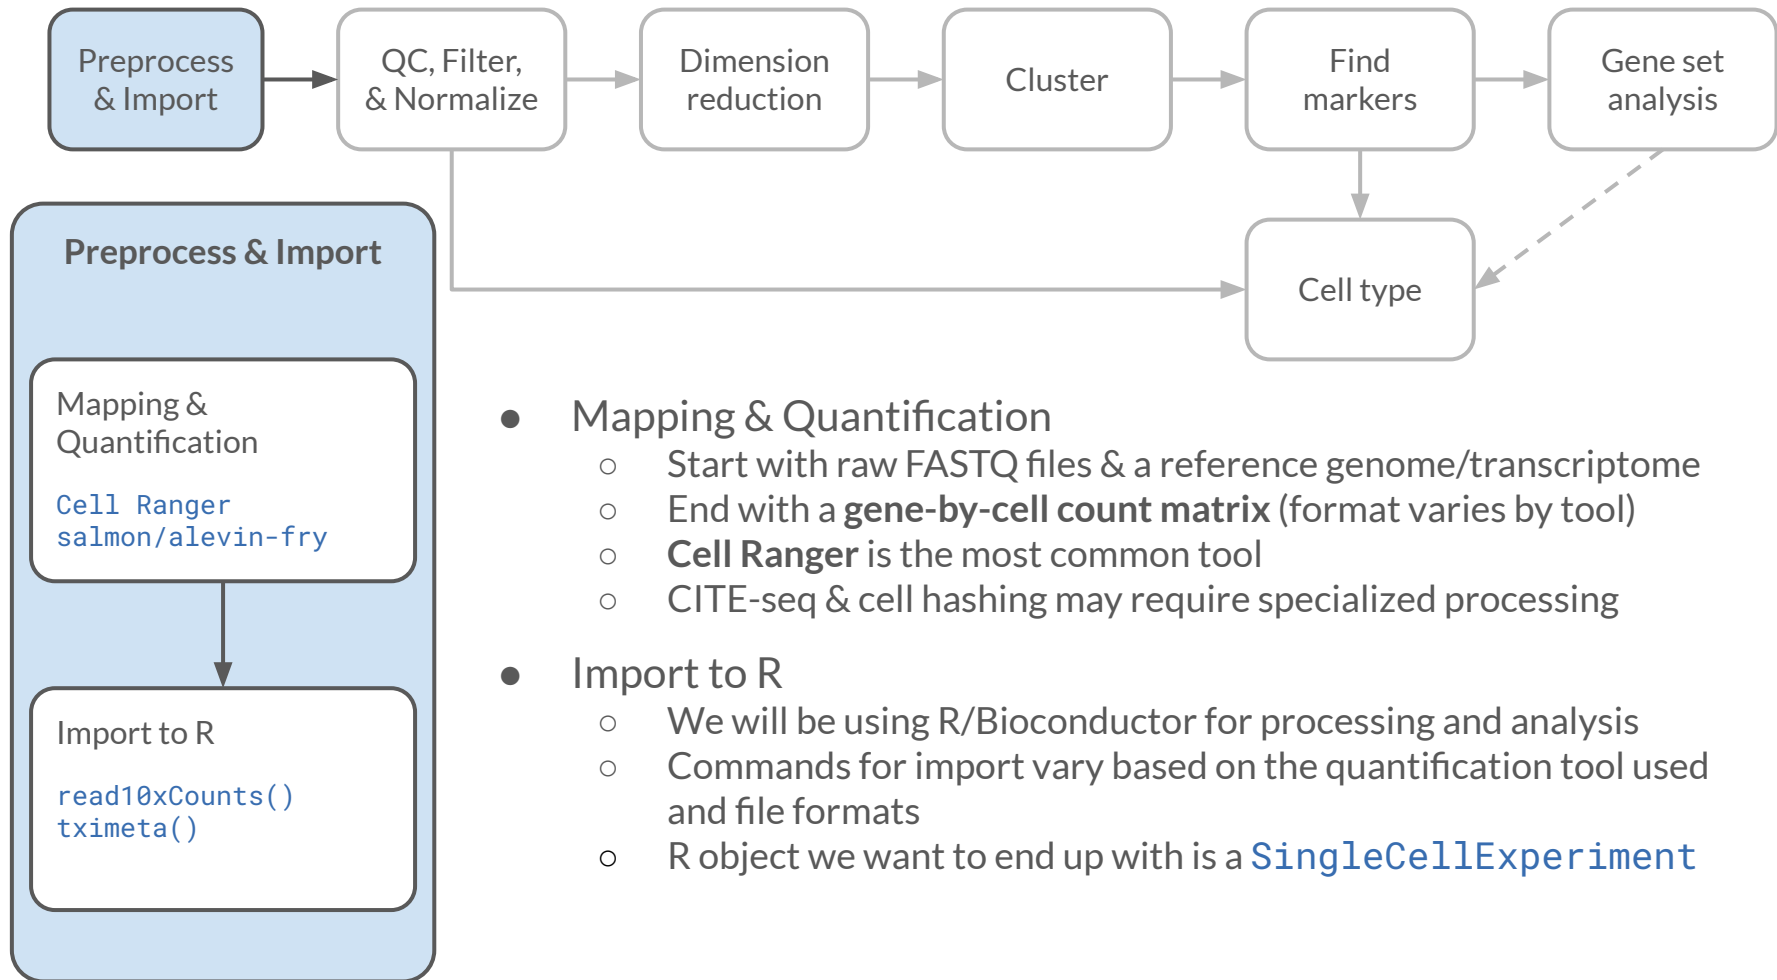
Preprocess & Import

QC, Filter, & Normalize

Dimension reduction

Cluster

Find markers

Gene set analysis

Cell type

Preprocess & Import

Mapping & Quantification

Cell Ranger
salmon/alevin-fry

Import to R

read10xCounts()
tximeta()

● Mapping & Quantification
○ Start with raw FASTQ files & a reference genome/transcriptome
○ End with a **gene-by-cell count matrix** (format varies by tool)
○ **Cell Ranger** is the most common tool
○ CITE-seq & cell hashing may require specialized processing

● Import to R
○ We will be using R/Bioconductor for processing and analysis
○ Commands for import vary based on the quantification tool used and file formats
○ R object we want to end up with is a SingleCellExperiment